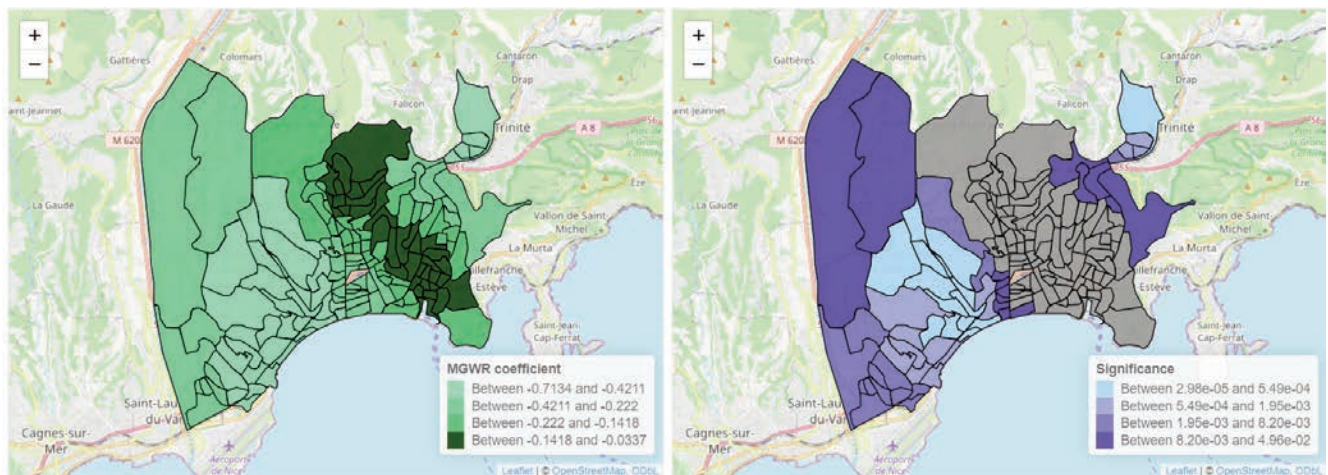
+
−
Gattières
Colomars
Cantaron
Drap
Saint-Jeannet
Falicon
Trinité
M 620
A 8
La Gaude
Èze
Vallon de Saint-Michel
La Murta
Villefranche
Estève
Saint-Jean-Cap-Ferrat
Saint-Laurent-du-Var
Cagnes-sur-Mer
Aéroport de Nice
MGWR coefficient
Between -0.7134 and -0.4211
Between -0.4211 and -0.222
Between -0.222 and -0.1418
Between -0.1418 and -0.0337
Leaflet | © OpenStreetMap, ODbL

+
−
Gattières
Colomars
Cantaron
Drap
Saint-Jeannet
Falicon
Trinité
M 620
A 8
La Gaude
Èze
Vallon de Saint-Michel
La Murta
Villefranche
Estève
Saint-Jean-Cap-Ferrat
Saint-Laurent-du-Var
Cagnes-sur-Mer
Aéroport de Nice
Significance
Between 2.98e-05 and 5.49e-04
Between 5.49e-04 and 1.95e-03
Between 1.95e-03 and 8.20e-03
Between 8.20e-03 and 4.96e-02
Leaflet | © OpenStreetMap, ODbL